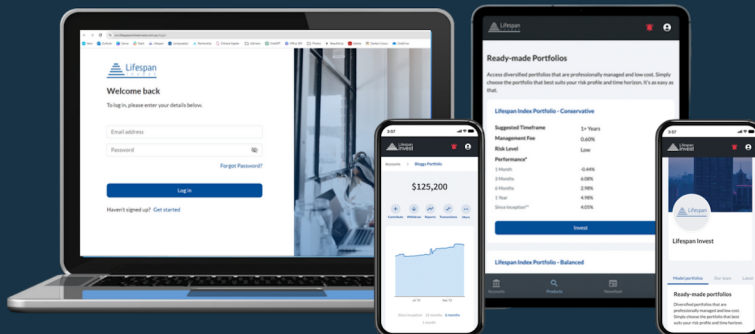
Lifespan

Welcome back

To log in, please enter your details below.

Email address

Password

Forgot Password?

Log in

Haven't signed up? Get started

Lifespan

Ready-made Portfolios

Access diversified portfolios that are professionally managed and low cost. Simply choose the portfolio that best suits your risk profile and time horizon. It's as easy as that.

Lifespan Index Portfolio - Conservative

| | |
|---|---|
| Suggested Timeframe | 5+ Years |
| Management Fee | 0.60% |
| Risk Level | Low |
| Performance* | |
| 1 Month | -0.44% |
| 3 Months | 6.08% |
| 6 Months | 2.98% |
| 1 Year | 4.98% |
| Since Inception** | 4.05% |

Invest

Lifespan Index Portfolio - Balanced

Products

3:57

Lifespan Invest

$125,200

3:57

Lifespan Invest

Model portfolios

Ready-made Portfolios

Diversified portfolios that are professionally managed and low cost. Simply choose the portfolio that best suits your risk profile and time horizon.